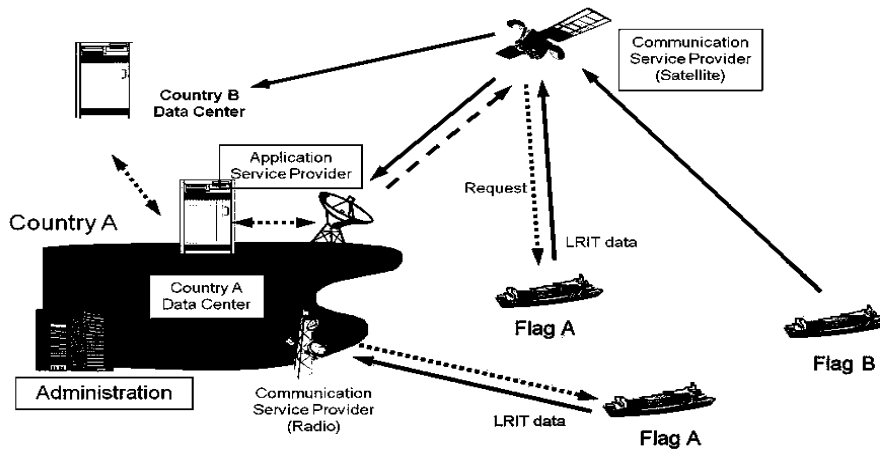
Communication Service Provider (Satellite)

Country B Data Center

Application Service Provider

Country A

Request

LRIT data

Country A Data Center

Flag A

Flag B

Administration

Communication Service Provider (Radio)

LRIT data

Flag A